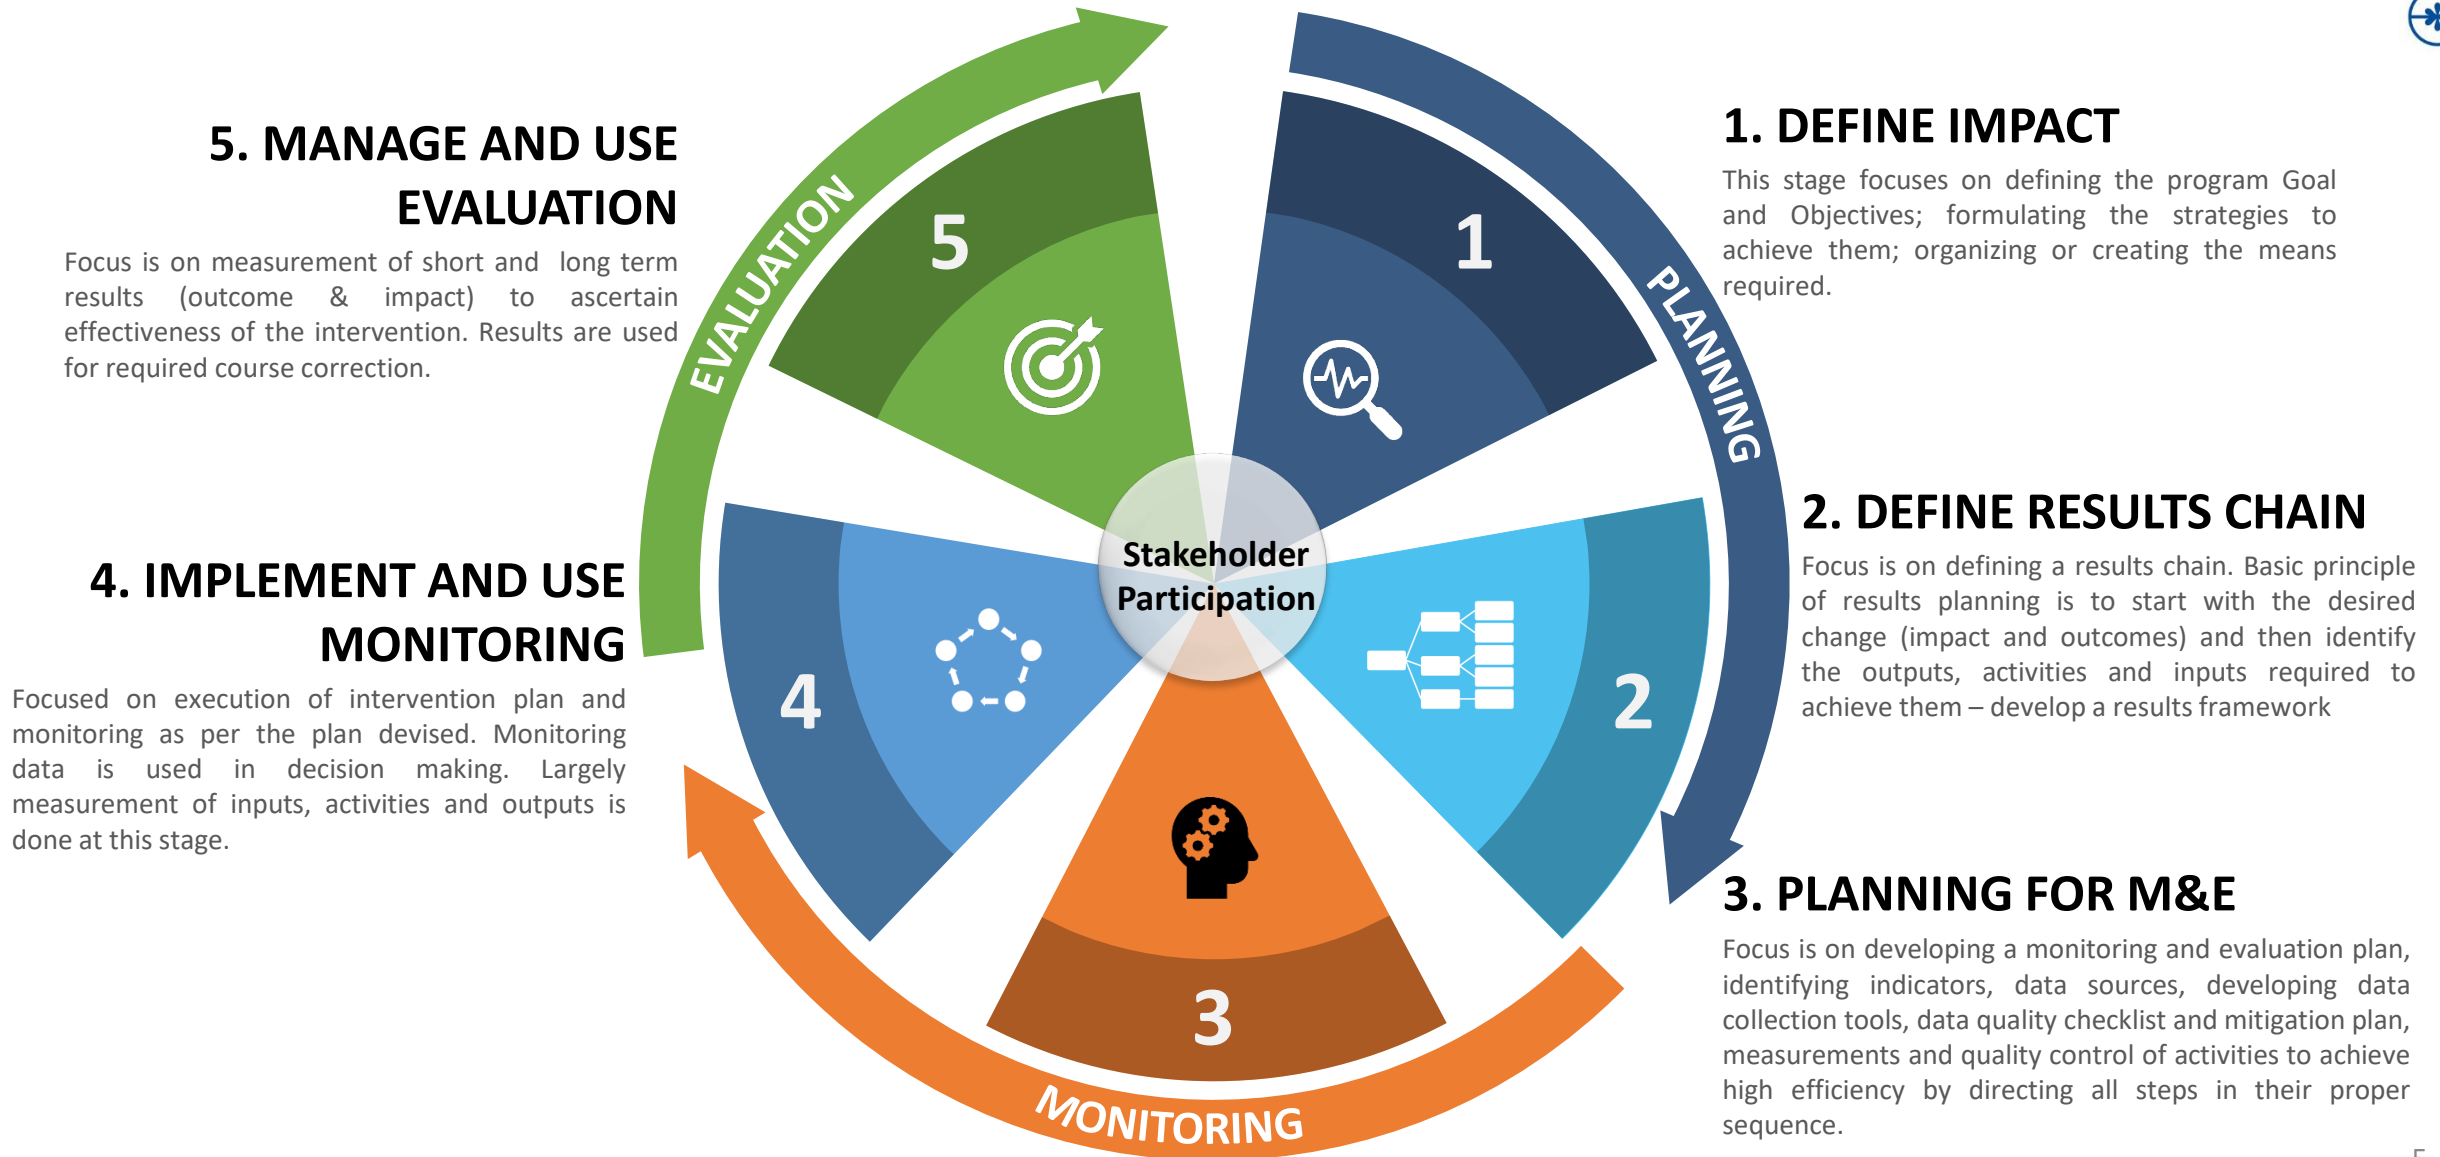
5. MANAGE AND USE EVALUATION

Focus is on measurement of short and long term results (outcome & impact) to ascertain effectiveness of the intervention. Results are used for required course correction.

EVALUATION

5

1

PLANNING

1. DEFINE IMPACT

This stage focuses on defining the program Goal and Objectives; formulating the strategies to achieve them; organizing or creating the means required.

2. DEFINE RESULTS CHAIN

Focus is on defining a results chain. Basic principle of results planning is to start with the desired change (impact and outcomes) and then identify the outputs, activities and inputs required to achieve them – develop a results framework

Stakeholder Participation

4. IMPLEMENT AND USE MONITORING

Focused on execution of intervention plan and monitoring as per the plan devised. Monitoring data is used in decision making. Largely measurement of inputs, activities and outputs is done at this stage.

4

2

3

MONITORING

3. PLANNING FOR M&E

Focus is on developing a monitoring and evaluation plan, identifying indicators, data sources, developing data collection tools, data quality checklist and mitigation plan, measurements and quality control of activities to achieve high efficiency by directing all steps in their proper sequence.